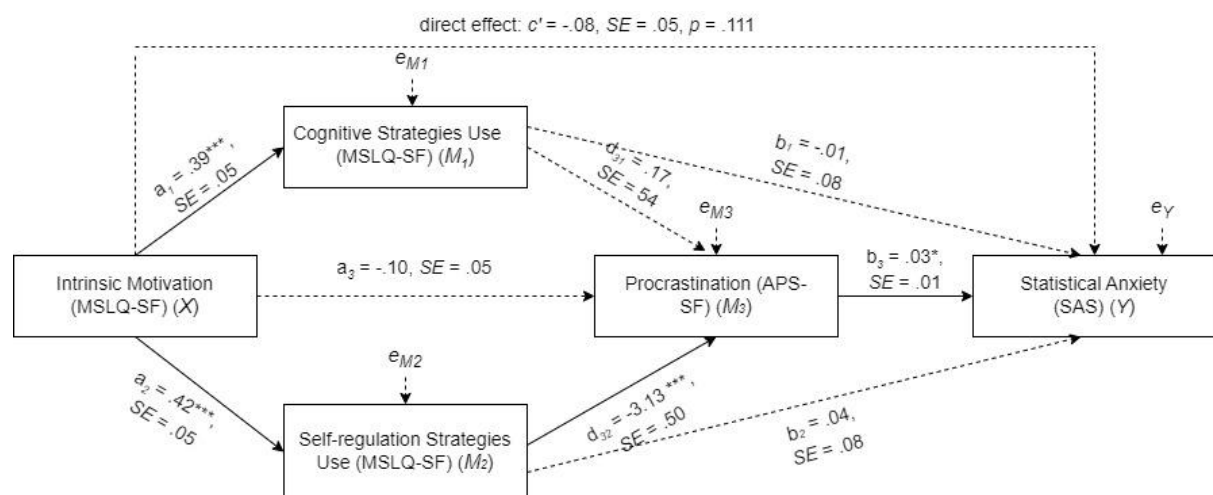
direct effect: $c'$ = -.08, $SE$ = .05, $p$ = .111

$e_{M1}$

Cognitive Strategies Use (MSLQ-SF) ($M_1$)

$a_1$ = .39***, $SE$ = .05

$d_{31}$ = .17, $SE$ = 54

$b_1$ = -.01, $SE$ = .08

$e_{M3}$

$e_Y$

Intrinsic Motivation (MSLQ-SF) ($X$)

$a_3$ = -.10, $SE$ = .05

Procrastination (APS-SF) ($M_3$)

$b_3$ = .03*, $SE$ = .01

Statistical Anxiety (SAS) ($Y$)

$e_{M2}$

$a_2$ = .42***, $SE$ = .05

Self-regulation Strategies Use (MSLQ-SF) ($M_2$)

$d_{32}$ = -3.13 ***, $SE$ = .50

$b_2$ = .04, SE = .08